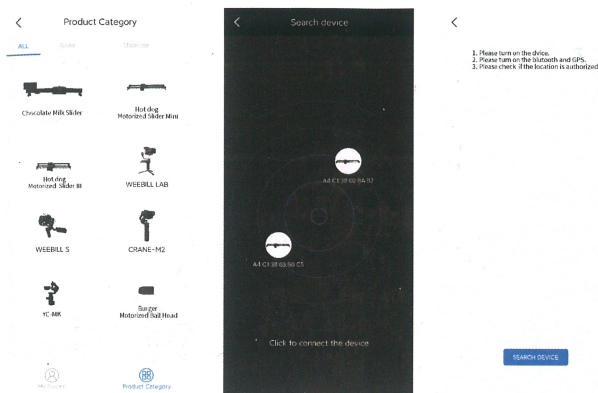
<

Product Category

ALL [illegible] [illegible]

Chocolate Milk Slider

Hot dog Motorized Slider Mini

Hot dog Motorized Slider III

WEEBILL LAB

WEEBILL S

CRANE-M2

YC-MIK

Burger Motorized Rail Head

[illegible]

Product Category

<

Search device

A4:C1:38:02:0A:57

A4:C1:38:03:50:C5

Click to connect the device

<

1. Please turn on the dvice.
2. Please turn on the blutooth and GPS.
3. Please check if the location is authorized

SEARCH DEVICE